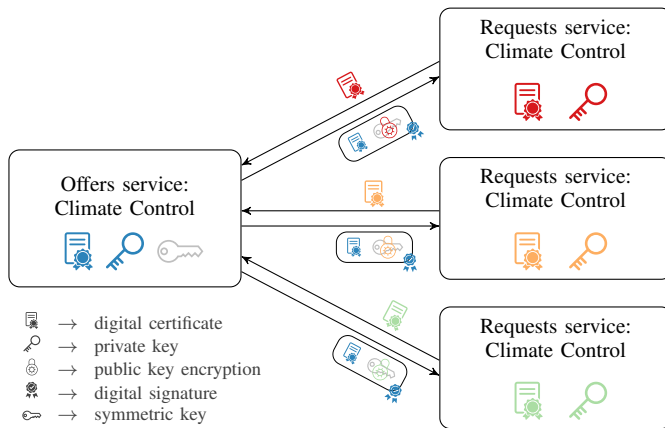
Requests service:
Climate Control

Offers service:
Climate Control

Requests service:
Climate Control

Requests service:
Climate Control

→ digital certificate
→ private key
→ public key encryption
→ digital signature
→ symmetric key